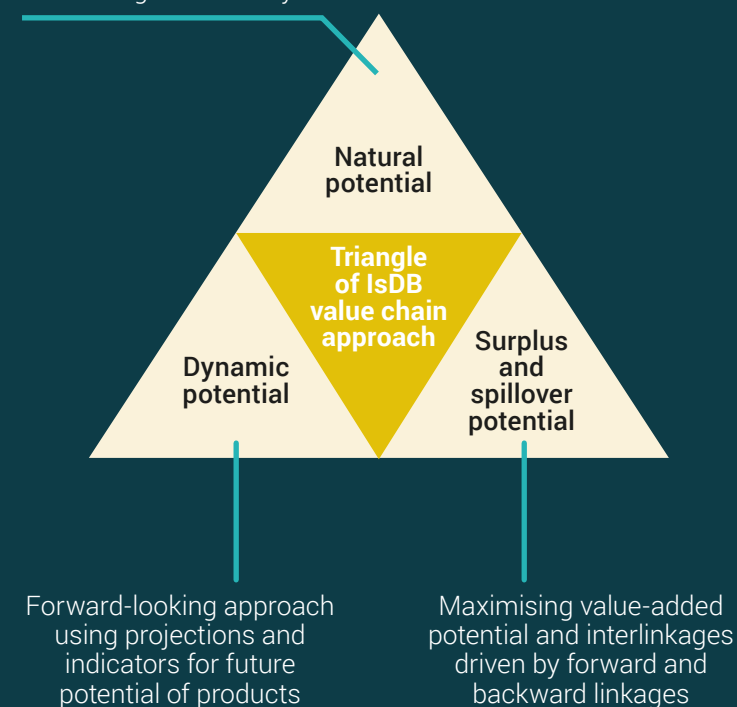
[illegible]

Natural potential

Triangle of IsDB value chain approach

Dynamic potential

Surplus and spillover potential

Forward-looking approach using projections and indicators for future potential of products

Maximising value-added potential and interlinkages driven by forward and backward linkages